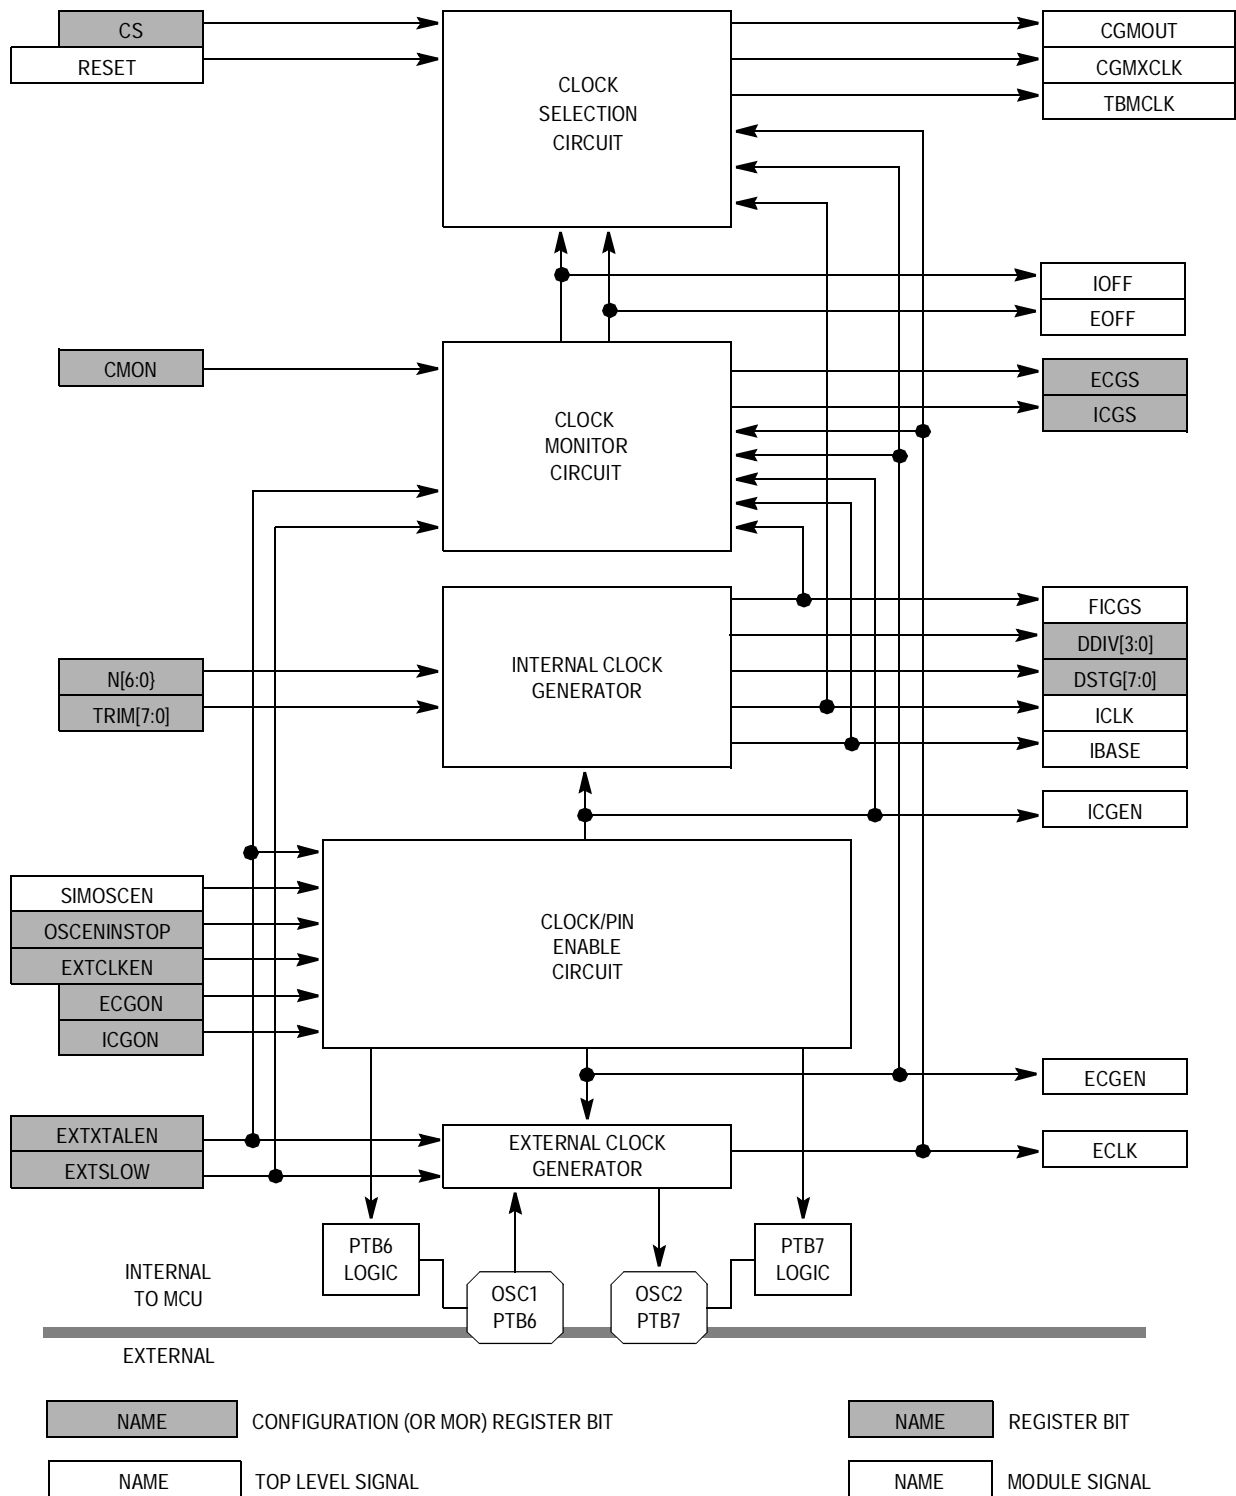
CS
RESET
CLOCK SELECTION CIRCUIT
CGMOUT
CGMXCLK
TBMCLK
IOFF
EOFF
CMON
CLOCK MONITOR CIRCUIT
ECGS
ICGS
FICGS
DDIV[3:0]
N[6:0}
TRIM[7:0]
INTERNAL CLOCK GENERATOR
DSTG[7:0]
ICLK
IBASE
ICGEN
SIMOSCEN
OSCENINSTOP
EXTCLKEN
ECGON
ICGON
CLOCK/PIN ENABLE CIRCUIT
ECGEN
EXTXTALEN
EXTSLOW
EXTERNAL CLOCK GENERATOR
ECLK
PTB6 LOGIC
PTB7 LOGIC
INTERNAL TO MCU
OSC1 PTB6
OSC2 PTB7
EXTERNAL
NAME
CONFIGURATION (OR MOR) REGISTER BIT
NAME
REGISTER BIT
NAME
TOP LEVEL SIGNAL
NAME
MODULE SIGNAL